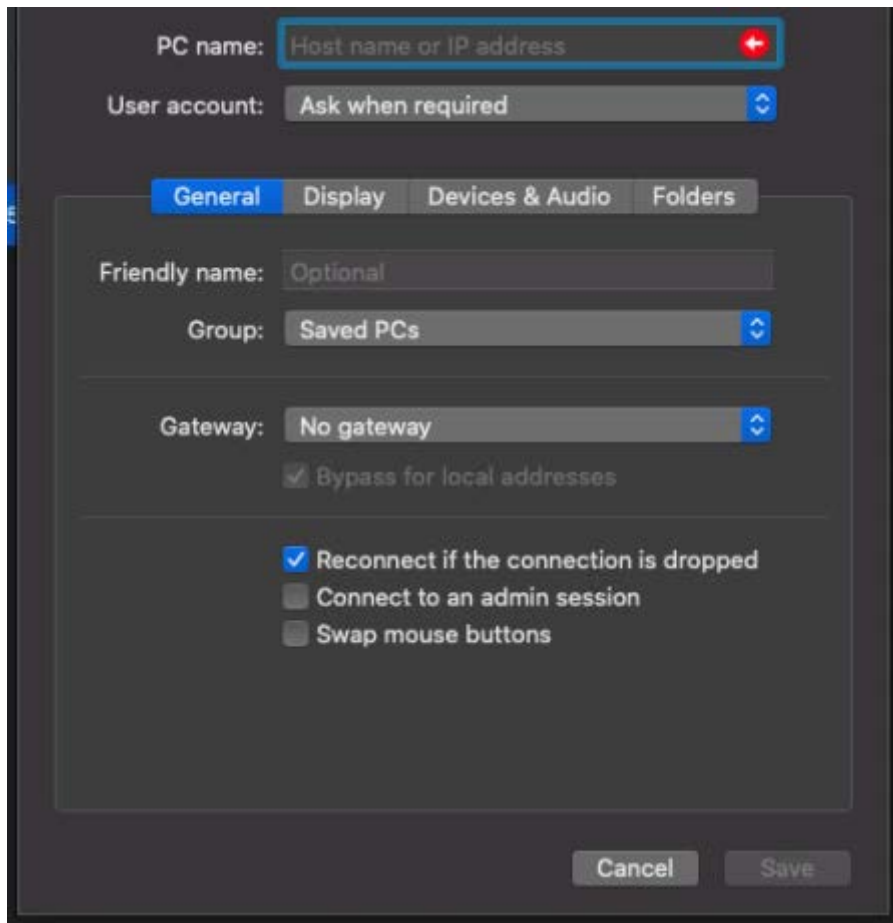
PC name: Host name or IP address

User account: Ask when required

General Display Devices & Audio Folders

Friendly name: Optional

Group: Saved PCs

Gateway: No gateway

Bypass for local addresses

Reconnect if the connection is dropped

Connect to an admin session

Swap mouse buttons

Cancel Save